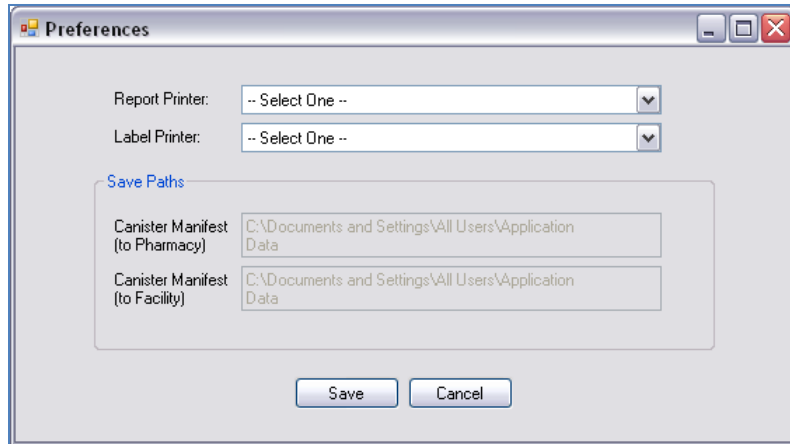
Preferences

Report Printer: -- Select One --

Label Printer: -- Select One --

Save Paths

Canister Manifest (to Pharmacy) C:\Documents and Settings\All Users\Application Data

Canister Manifest (to Facility) C:\Documents and Settings\All Users\Application Data

Save Cancel